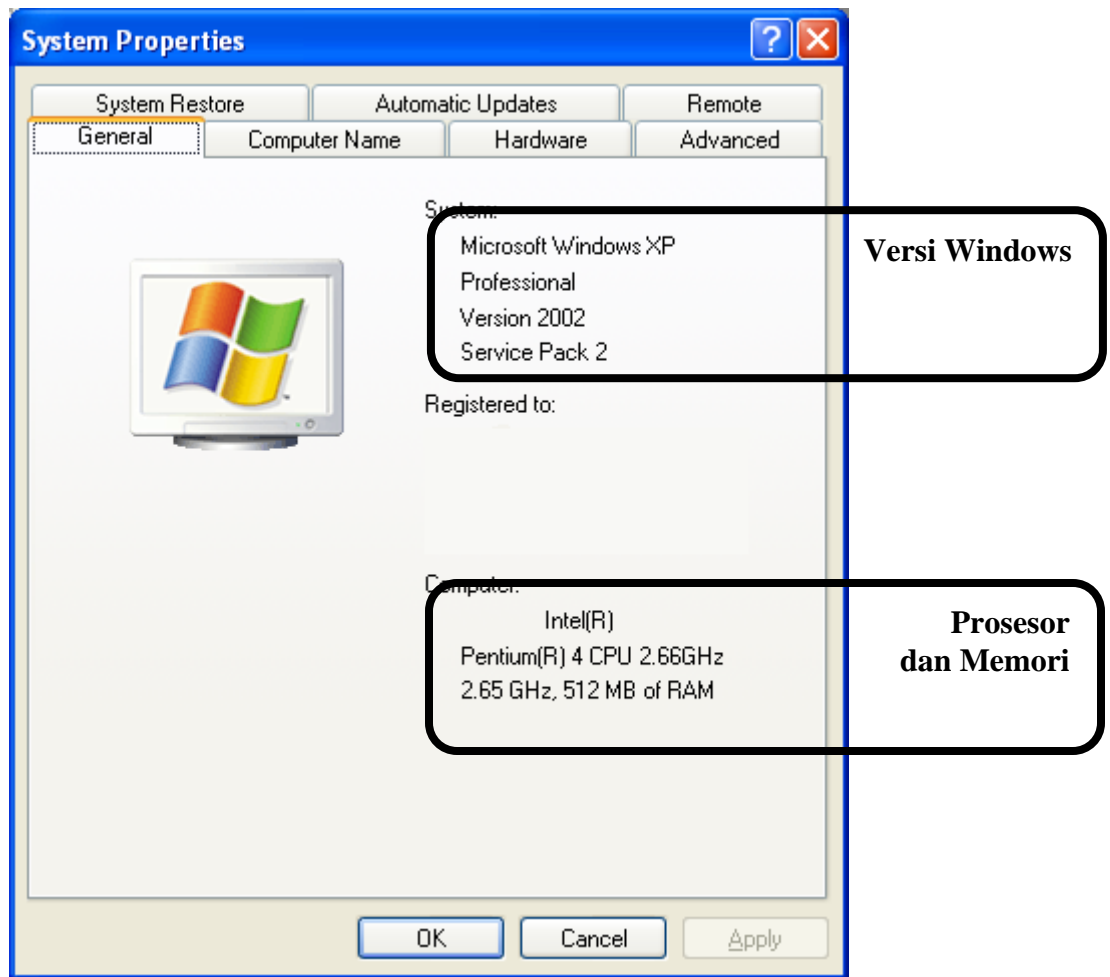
System Properties

System Restore
Automatic Updates
Remote
General
Computer Name
Hardware
Advanced

System:
Microsoft Windows XP
Professional
Version 2002
Service Pack 2

Versi Windows

Registered to:

Computer:
Intel(R)
Pentium(R) 4 CPU 2.66GHz
2.65 GHz, 512 MB of RAM

Prosesor dan Memori

OK
Cancel
Apply